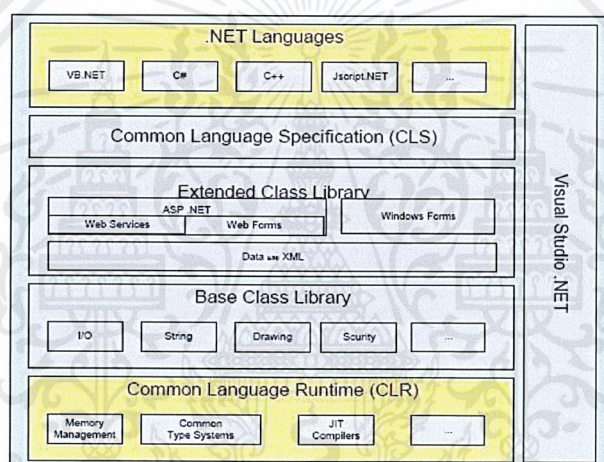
.NET Languages

VB.NET C# C++ Jscript.NET ...

Common Language Specification (CLS)

Extended Class Library

ASP.NET

Web Services Web Forms

Windows Forms

Data and XML

Base Class Library

I/O String Drawing Scurity ...

Common Language Runtime (CLR)

Memory Management Common Type Systems JIT Compilers ...

Visual Studio .NET